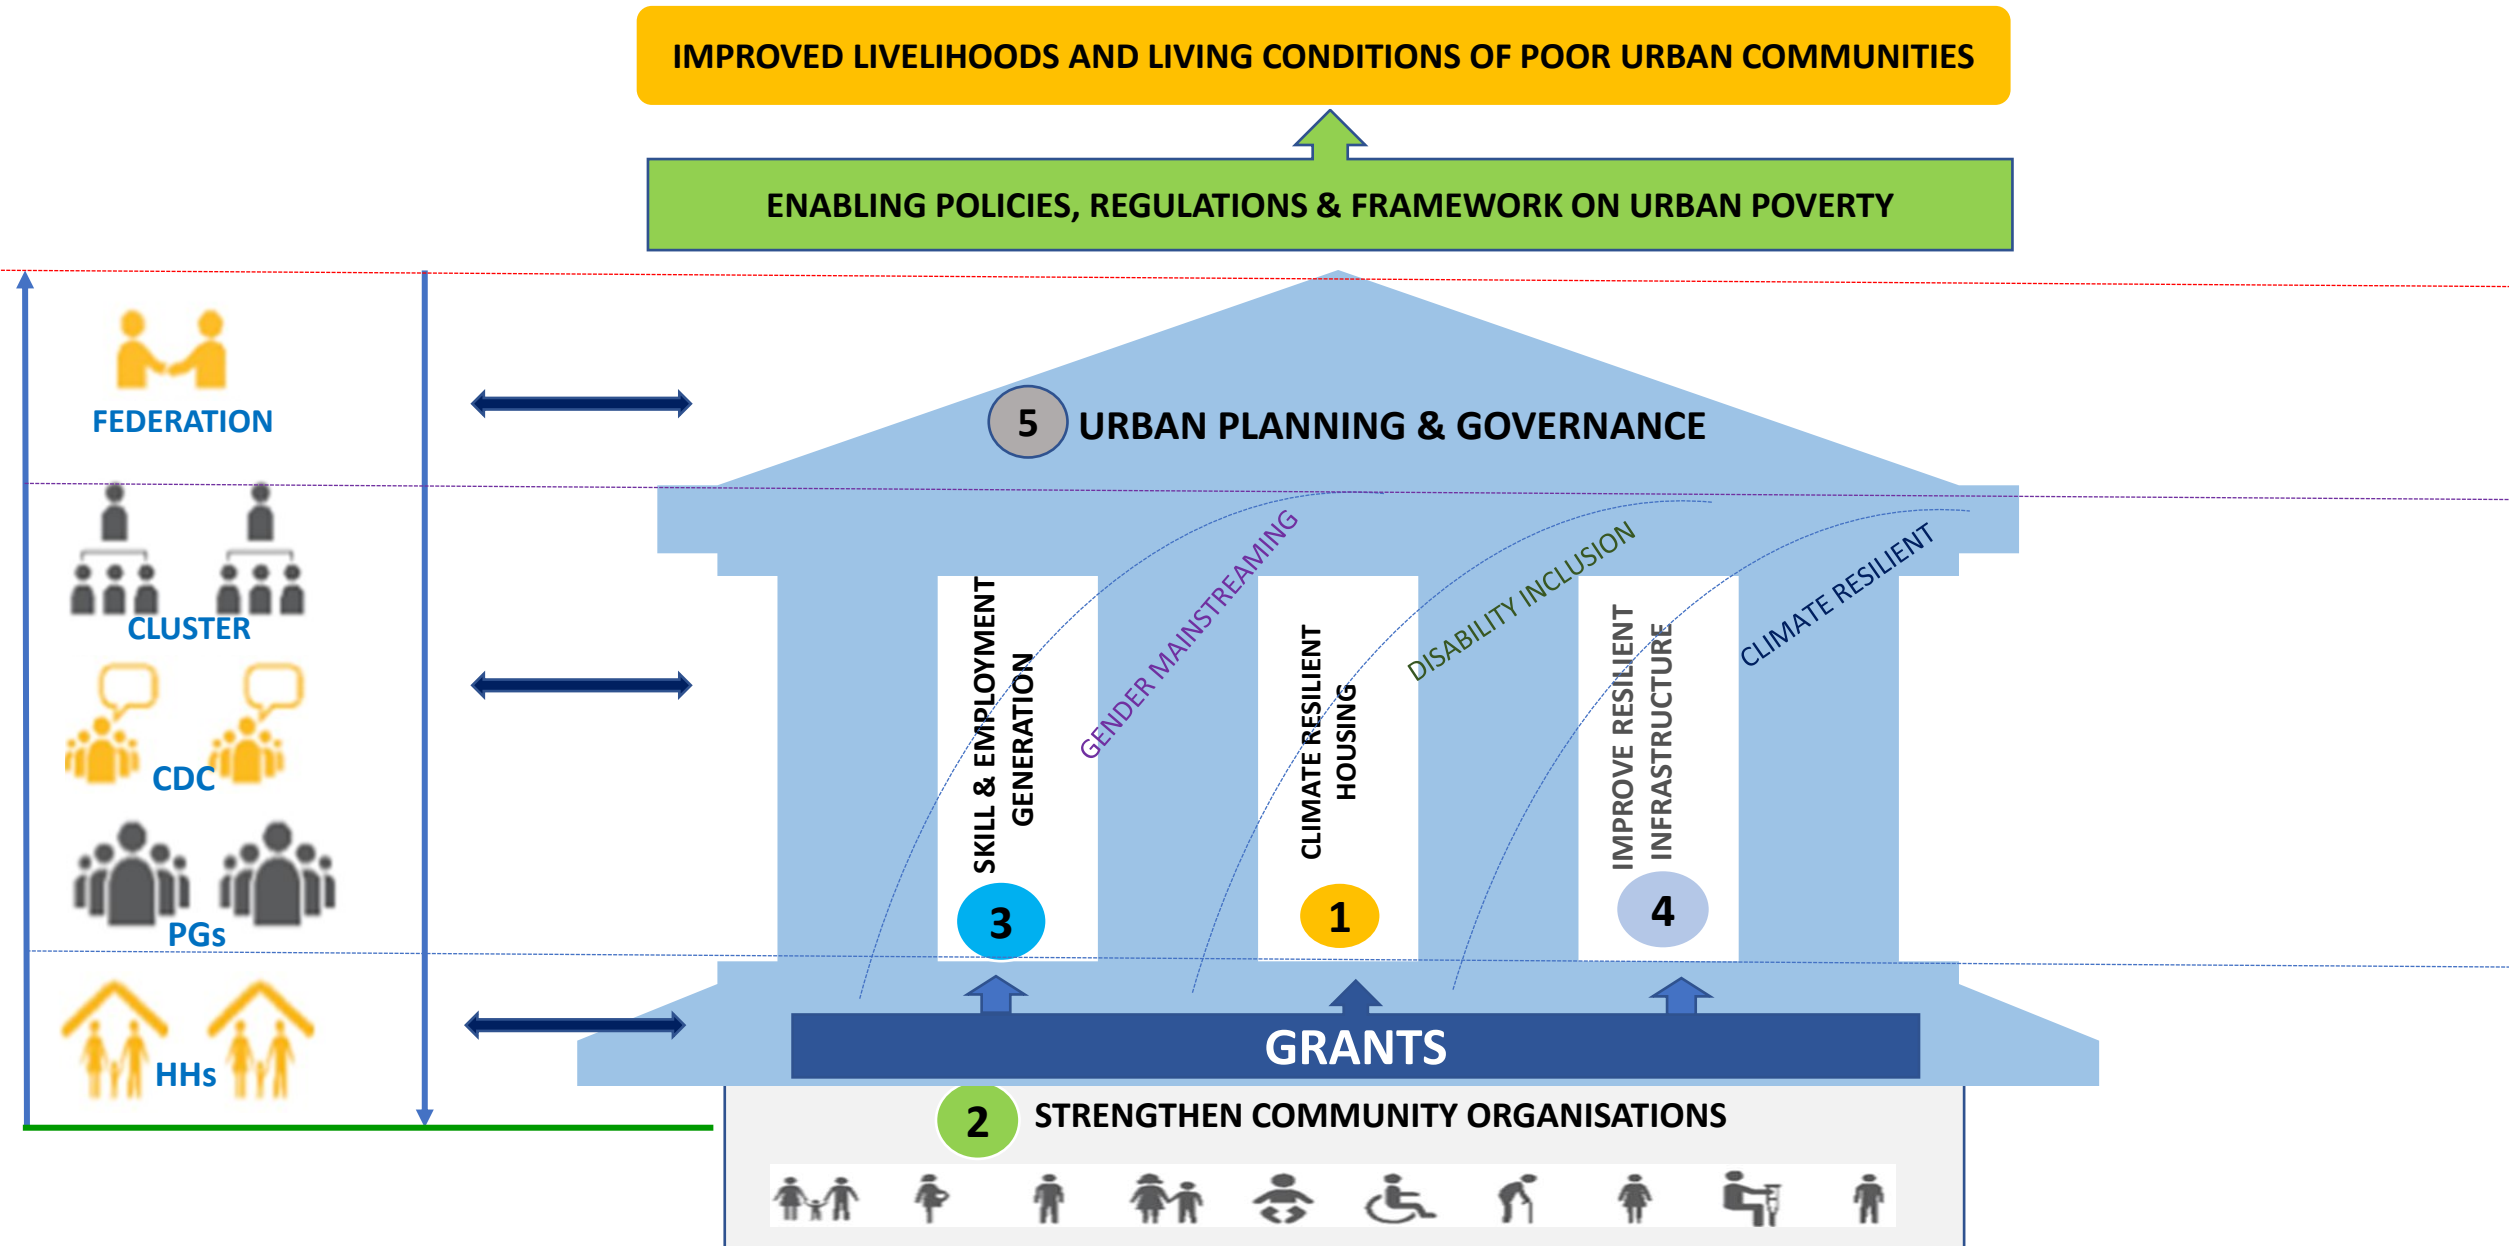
IMPROVED LIVELIHOODS AND LIVING CONDITIONS OF POOR URBAN COMMUNITIES

ENABLING POLICIES, REGULATIONS & FRAMEWORK ON URBAN POVERTY

FEDERATION

CLUSTER

CDC

PGs

HHs

5 URBAN PLANNING & GOVERNANCE

SKILL & EMPLOYMENT GENERATION

3

GENDER MAINSTREAMING

CLIMATE RESILIENT HOUSING

1

DISABILITY INCLUSION

IMPROVE RESILIENT INFRASTRUCTURE

4

CLIMATE RESILIENT

GRANTS

2 STRENGTHEN COMMUNITY ORGANISATIONS